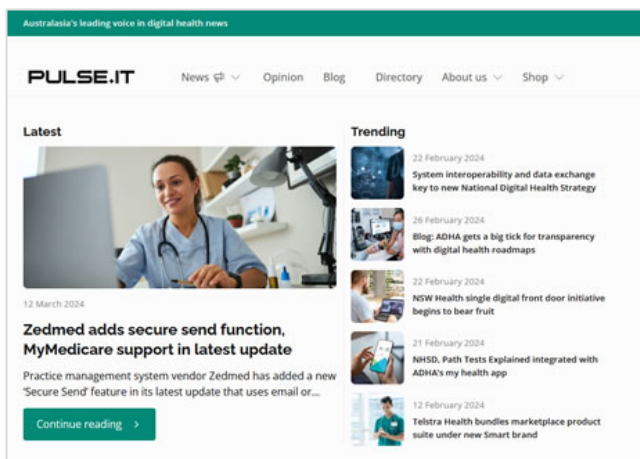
Australasia's leading voice in digital health news

PULSE.IT

News

Opinion

Blog

Directory

About us

Shop

Latest

12 March 2024

Zedmed adds secure send function, MyMedicare support in latest update

Practice management system vendor Zedmed has added a new 'Secure Send' feature in its latest update that uses email or...

Continue reading >

Trending

22 February 2024

System interoperability and data exchange key to new National Digital Health Strategy

26 February 2024

Blog: ADHA gets a big tick for transparency with digital health roadmaps

22 February 2024

NSW Health single digital front door initiative begins to bear fruit

21 February 2024

NHSD, Path Tests Explained integrated with ADHA's my health app

12 February 2024

Telstra Health bundles marketplace product suite under new Smart brand